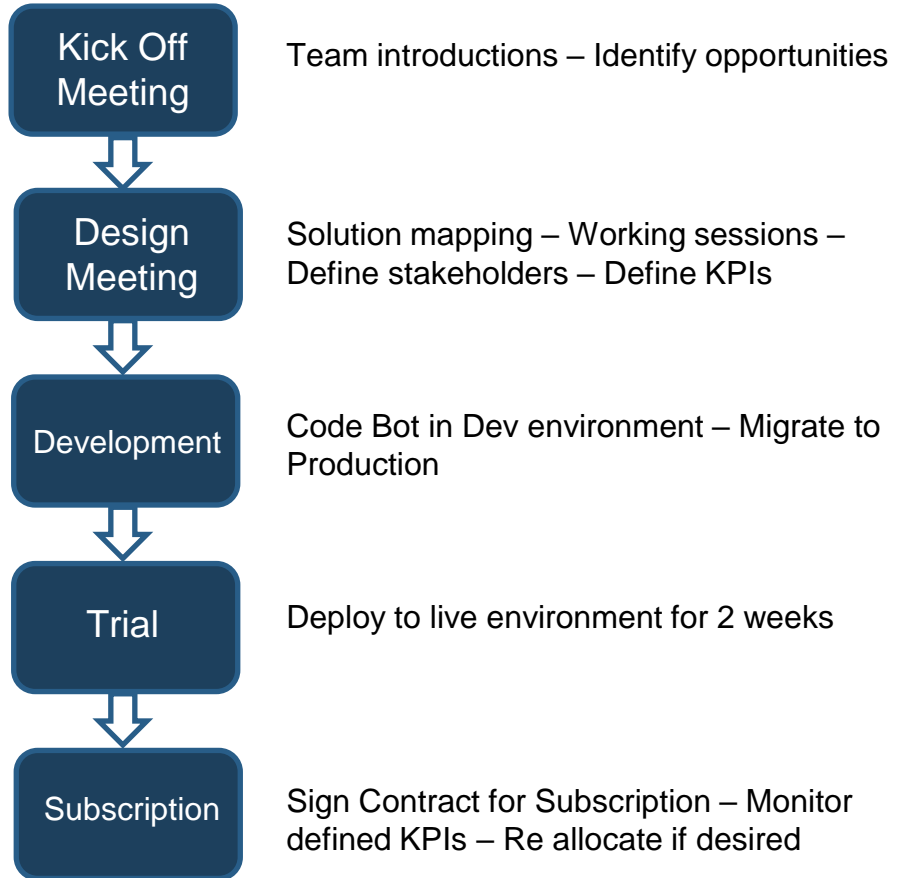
Kick Off Meeting

Team introductions – Identify opportunities

Design Meeting

Solution mapping – Working sessions – Define stakeholders – Define KPIs

Development

Code Bot in Dev environment – Migrate to Production

Trial

Deploy to live environment for 2 weeks

Subscription

Sign Contract for Subscription – Monitor defined KPIs – Re allocate if desired